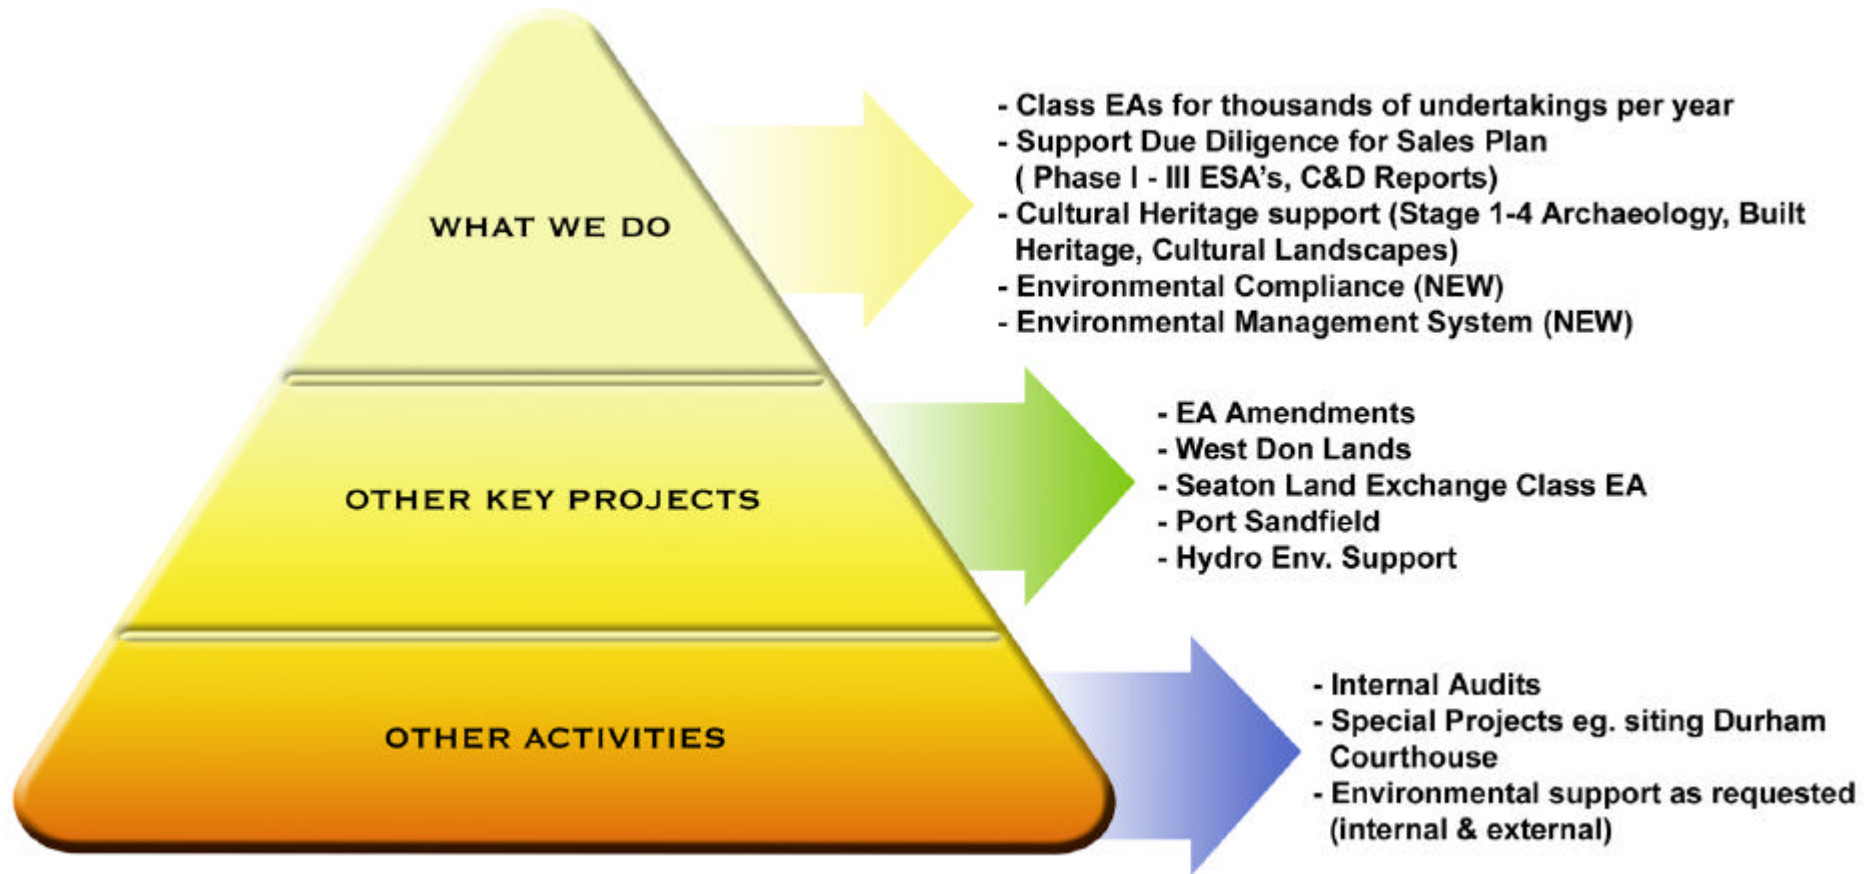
WHAT WE DO

- Class EAs for thousands of undertakings per year
- Support Due Diligence for Sales Plan ( Phase I - III ESA's, C&D Reports)
- Cultural Heritage support (Stage 1-4 Archaeology, Built Heritage, Cultural Landscapes)
- Environmental Compliance (NEW)
- Environmental Management System (NEW)

OTHER KEY PROJECTS

- EA Amendments
- West Don Lands
- Seaton Land Exchange Class EA
- Port Sandfield
- Hydro Env. Support

OTHER ACTIVITIES

- Internal Audits
- Special Projects eg. siting Durham Courthouse
- Environmental support as requested (internal & external)